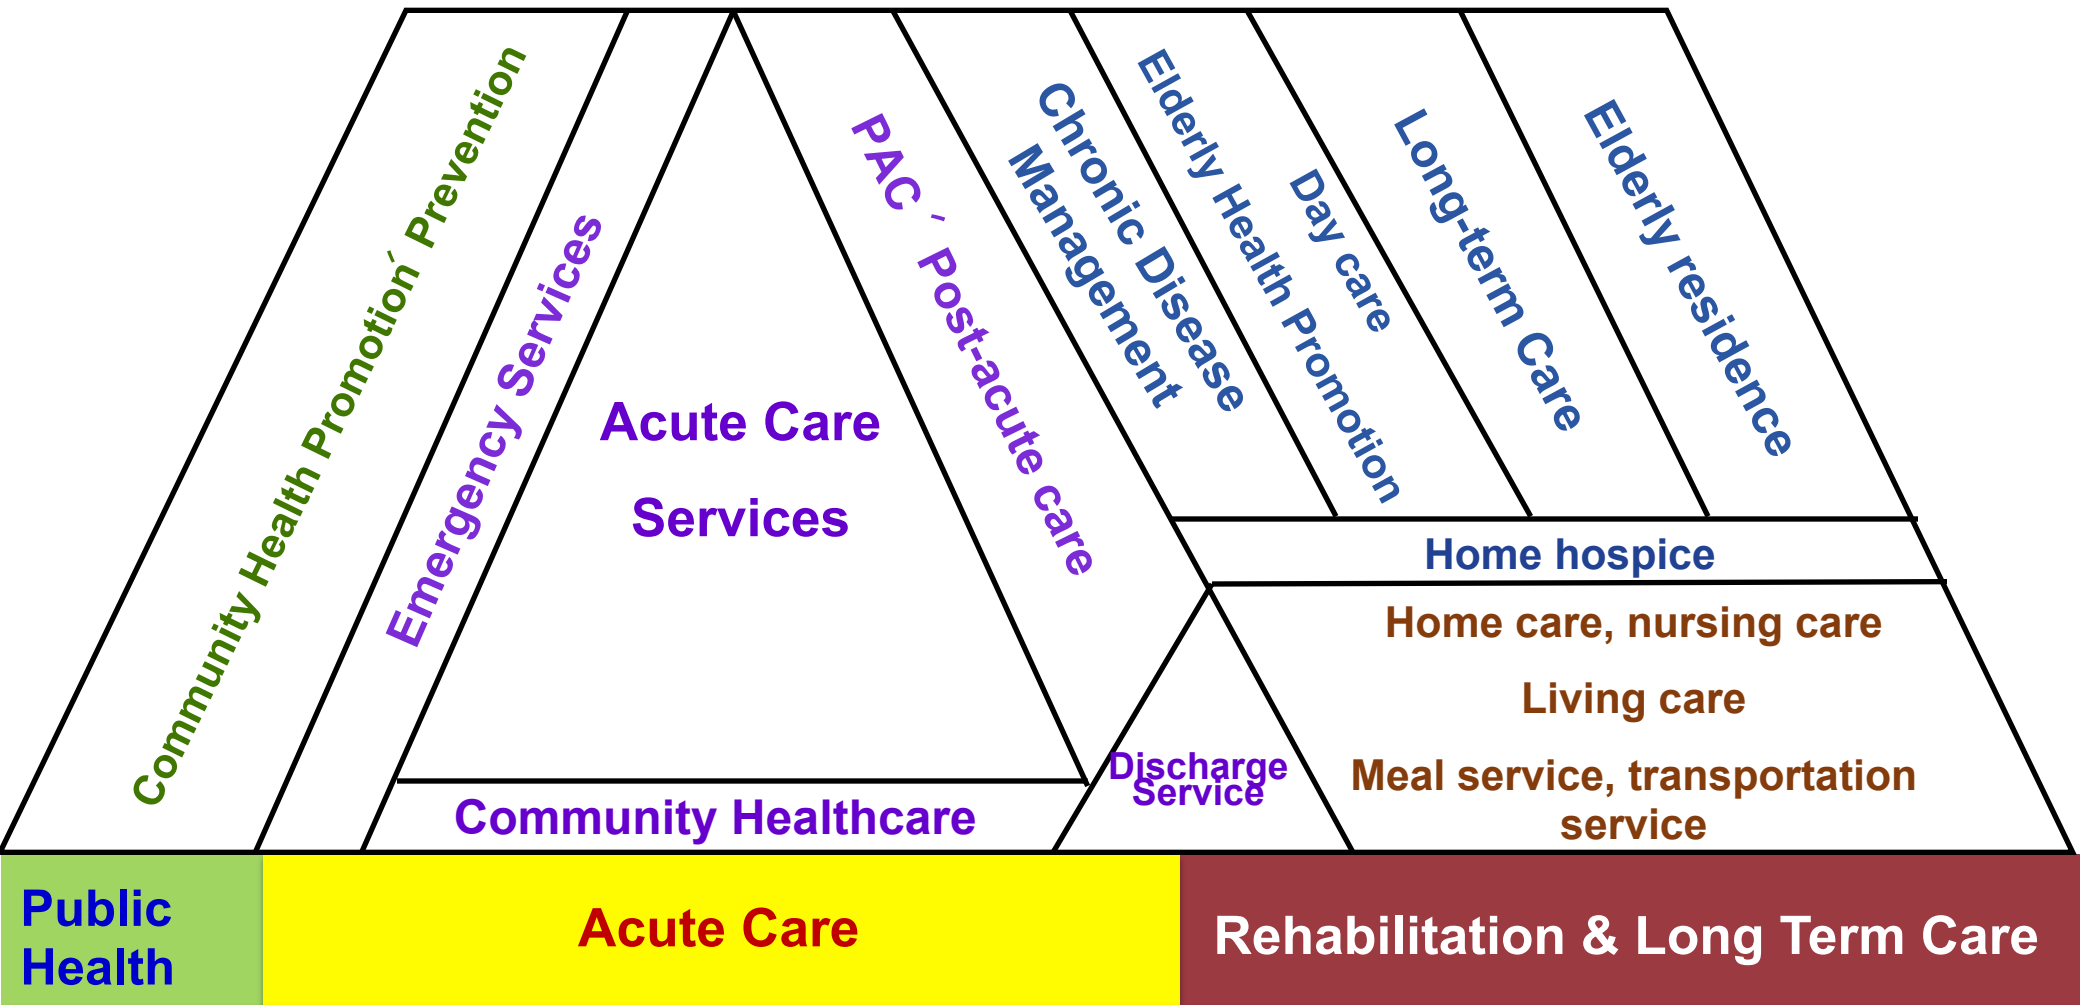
Community Health Promotion、Prevention

Emergency Services

Acute Care

Services

PAC、Post-acute care

Chronic Disease Management

Elderly Health Promotion

Day care

Long-term Care

Elderly residence

Home hospice

Home care, nursing care

Living care

Meal service, transportation service

Discharge Service

Community Healthcare

Public Health

Acute Care

Rehabilitation & Long Term Care